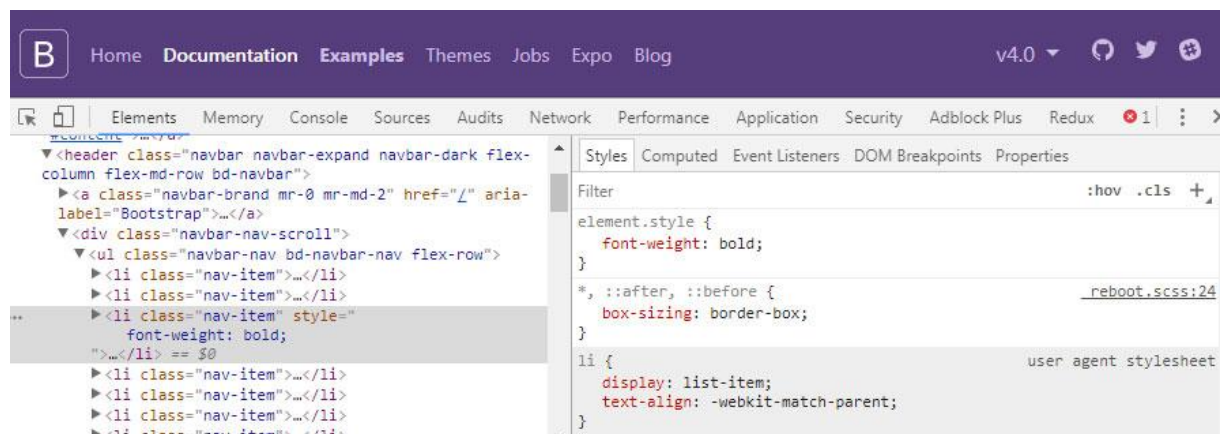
B Home Documentation Examples Themes Jobs Expo Blog v4.0

Elements Memory Console Sources Audits Network Performance Application Security Adblock Plus Redux 1

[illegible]
▼<header class="navbar navbar-expand navbar-dark flex-column flex-md-row bd-navbar">
▶<a class="navbar-brand mr-0 mr-md-2" href="/" aria-label="Bootstrap">…</a>
▼<div class="navbar-nav-scroll">
▼<ul class="navbar-nav bd-navbar-nav flex-row">
▶<li class="nav-item">…</li>
▶<li class="nav-item">…</li>
▶<li class="nav-item" style="
font-weight: bold;
">…</li> == $0
▶<li class="nav-item">…</li>
▶<li class="nav-item">…</li>
▶<li class="nav-item">…</li>

Styles Computed Event Listeners DOM Breakpoints Properties

Filter :hov .cls +

element.style {
font-weight: bold;
}

*, ::after, ::before { _reboot.scss:24
box-sizing: border-box;
}

li { user agent stylesheet
display: list-item;
text-align: -webkit-match-parent;
}